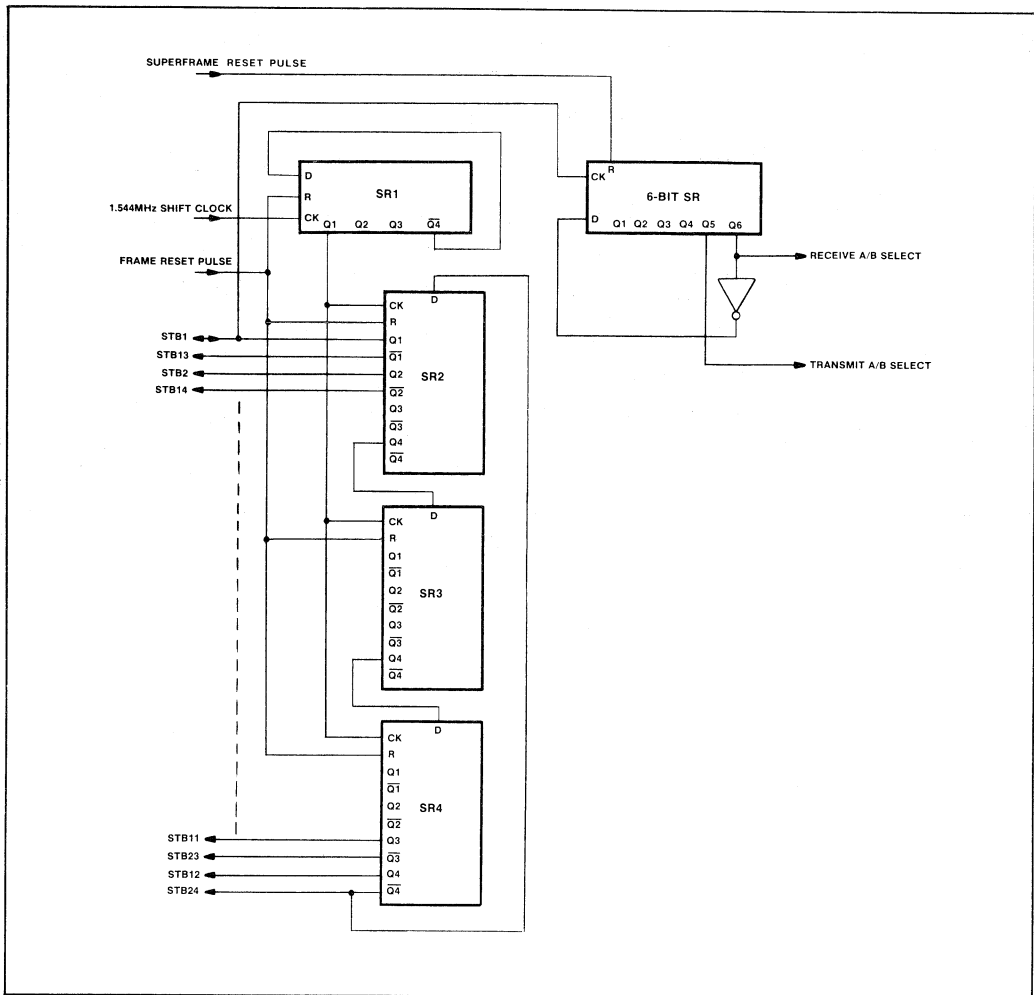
SUPERFRAME RESET PULSE

D
R
CK
SR1
Q1 Q2 Q3 $\overline{Q4}$

1.544MHz SHIFT CLOCK

FRAME RESET PULSE

CK R
6-BIT SR
D Q1 Q2 Q3 Q4 Q5 Q6

RECEIVE A/B SELECT

TRANSMIT A/B SELECT

STB1
STB13
STB2
STB14

D
CK
R
Q1
$\overline{Q1}$
Q2
$\overline{Q2}$
Q3
$\overline{Q3}$
Q4
$\overline{Q4}$
SR2

D
CK
R
Q1
$\overline{Q1}$
Q2
$\overline{Q2}$
Q3
$\overline{Q3}$
Q4
$\overline{Q4}$
SR3

D
CK
R
Q1
$\overline{Q1}$
Q2
$\overline{Q2}$
Q3
$\overline{Q3}$
Q4
$\overline{Q4}$
SR4

STB11
STB23
STB12
STB24